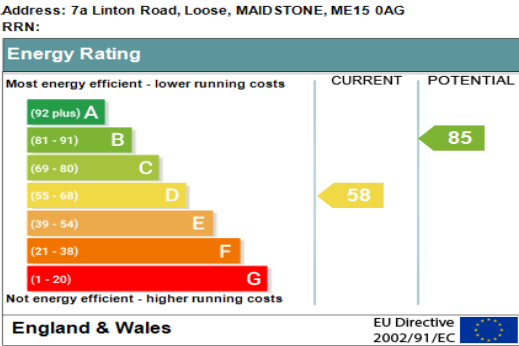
Address: 7a Linton Road, Loose, MAIDSTONE, ME15 0AG
RRN:

Energy Rating

Most energy efficient - lower running costs

CURRENT

POTENTIAL

(92 plus) A

(81 - 91) B

(69 - 80) C

(55 - 68) D

(39 - 54) E

(21 - 38) F

(1 - 20) G

Not energy efficient - higher running costs

58

85

England & Wales

EU Directive 2002/91/EC